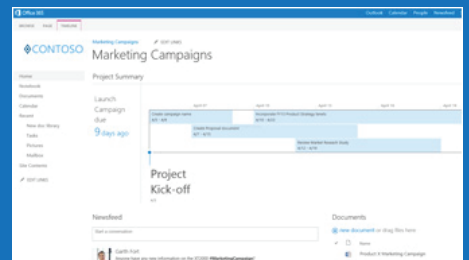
Office 365

Outlook Calendar People Newsfeed

BROWSE PAGE TIMELINE

CONTOSO

Marketing Campaigns EDIT LINKS

Marketing Campaigns

Home
Notebook
Documents
Calendar
Recent
New doc library
Tasks
Pictures
Mailbox
Site Contents
EDIT LINKS

Project Summary

Launch Campaign due 9 days ago

April 17 April 18 April 19 April 20 April 21

Create campaign name
Incorporate FY13 Product Strategy details
Create Proposal document
Review Market Research Study

Project Kick-off

Newsfeed

Start a conversation

Garth Fort

Documents

new document or drag files here

Name

Product X Marketing Campaign